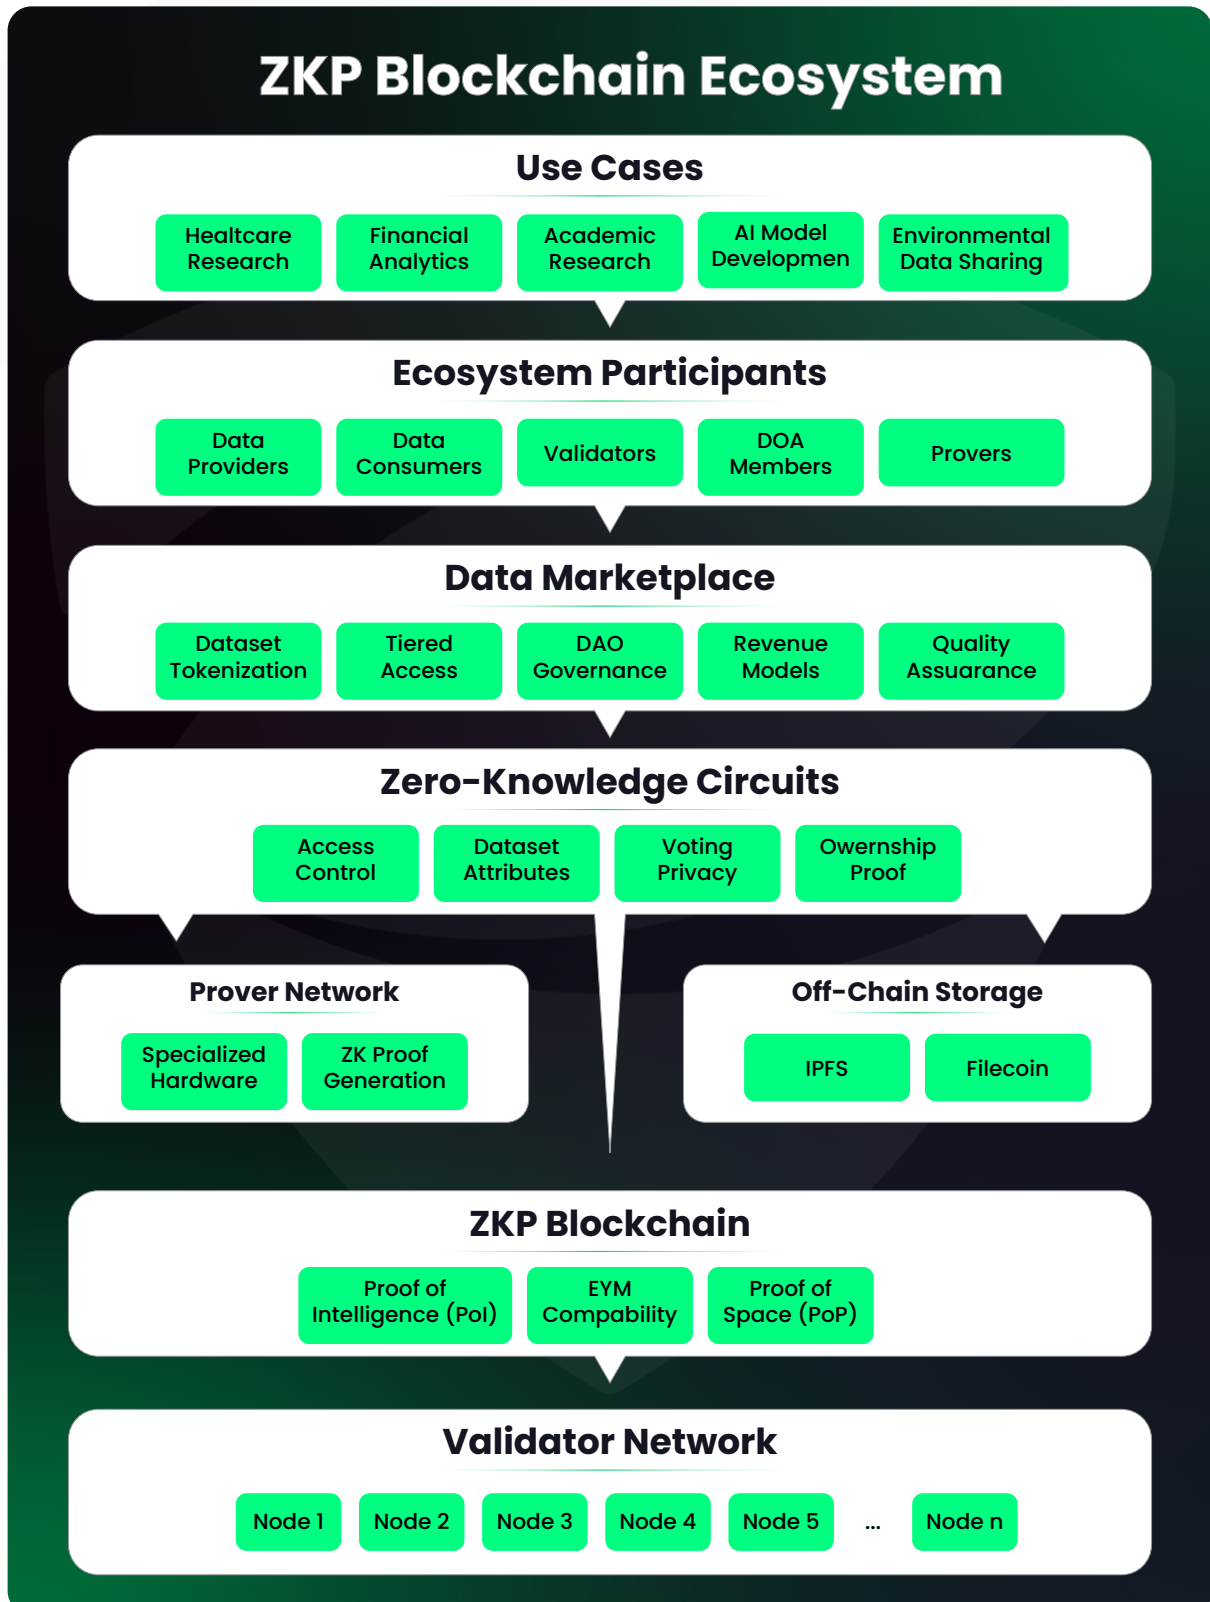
ZKP Blockchain Ecosystem

Use Cases

Healtcare Research

Financial Analytics

Academic Research

AI Model Developmen

Environmental Data Sharing

Ecosystem Participants

Data Providers

Data Consumers

Validators

DOA Members

Provers

Data Marketplace

Dataset Tokenization

Tiered Access

DAO Governance

Revenue Models

Quality Assuarance

Zero-Knowledge Circuits

Access Control

Dataset Attributes

Voting Privacy

Owernship Proof

Prover Network

Specialized Hardware

ZK Proof Generation

Off-Chain Storage

IPFS

Filecoin

ZKP Blockchain

Proof of Intelligence (PoI)

EYM Compability

Proof of Space (PoP)

Validator Network

Node 1

Node 2

Node 3

Node 4

Node 5

...

Node n